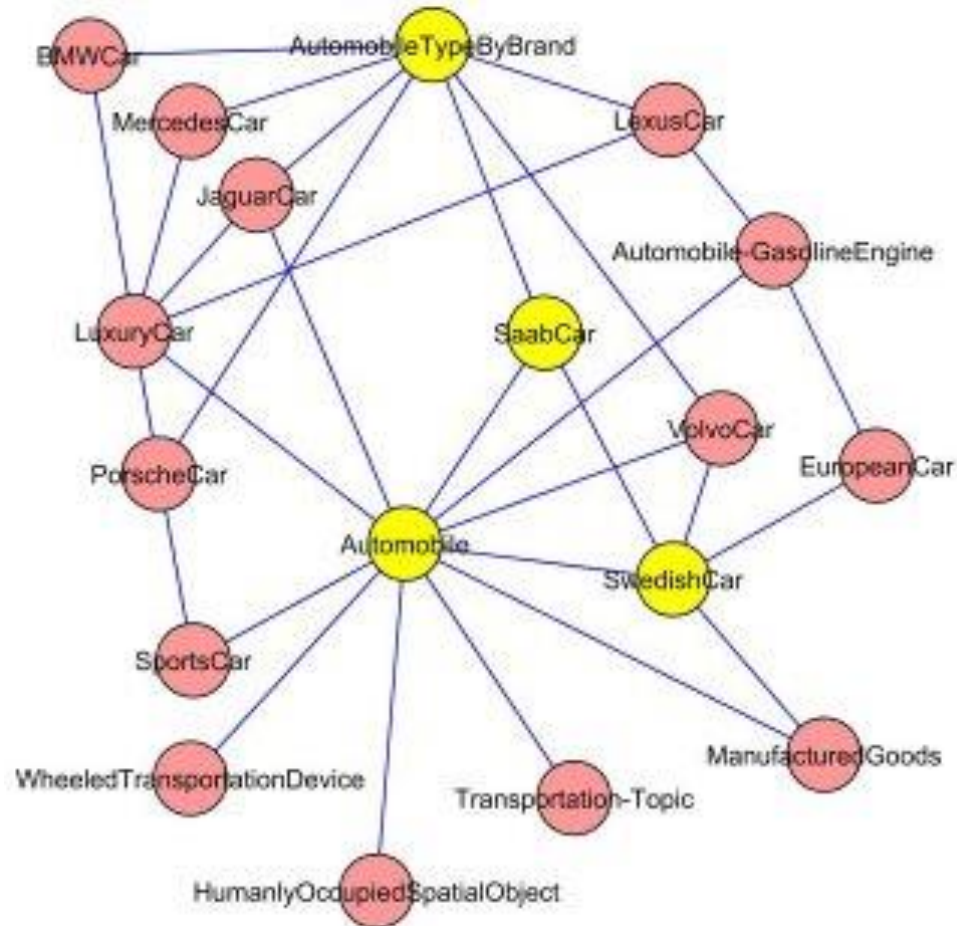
AutomobileTypeByBrand

BMWCar

MercedesCar

LexusCar

JaguarCar

Automobile-GasolineEngine

LuxuryCar

SaabCar

VolvoCar

PorscheCar

EuropeanCar

Automobile

SwedishCar

SportsCar

ManufacturedGoods

WheeledTransportationDevice

Transportation-Topic

HumanlyOccupiedSpatialObject